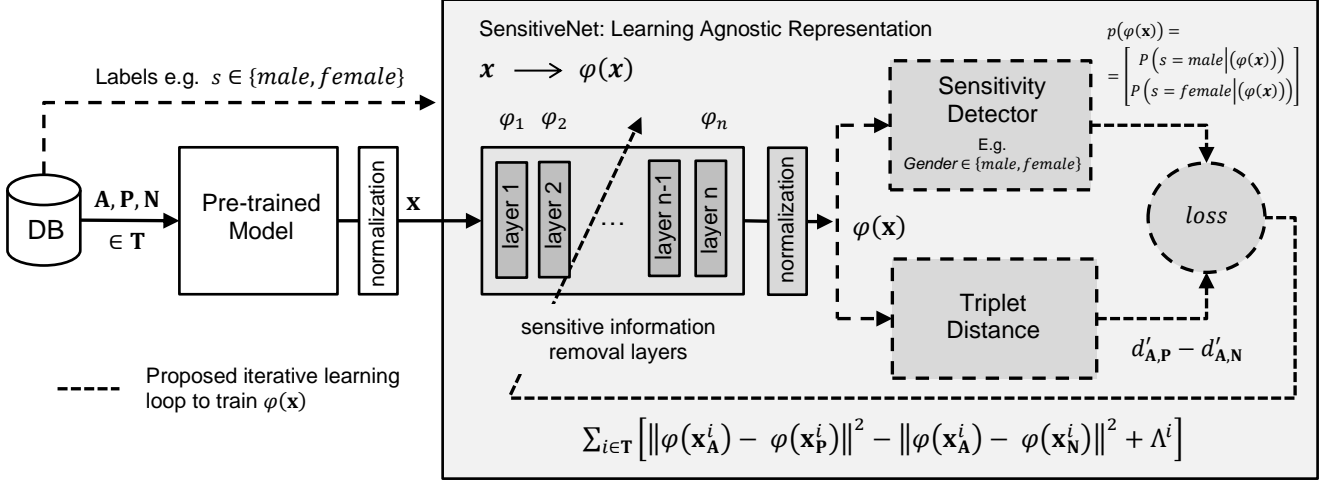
SensitiveNet: Learning Agnostic Representation

$x \longrightarrow \varphi(x)$

$p(\varphi(\mathbf{x})) = $
$= \begin{bmatrix} P\left(s = male \middle| (\varphi(\mathbf{x}))\right) \\ P\left(s = female \middle| (\varphi(\mathbf{x}))\right) \end{bmatrix}$

Labels e.g. $s \in \{male, female\}$

$\varphi_1$ $\varphi_2$ $\varphi_n$

Sensitivity Detector
E.g.
Gender $\in \{male, female\}$

DB

$\mathbf{A}, \mathbf{P}, \mathbf{N}$
$\in \mathbf{T}$

Pre-trained Model

normalization

$\mathbf{x}$

layer 1
layer 2
...
layer n-1
layer n

normalization

$\varphi(\mathbf{x})$

$loss$

Triplet Distance

sensitive information removal layers

$d'_{\mathbf{A},\mathbf{P}} - d'_{\mathbf{A},\mathbf{N}}$

Proposed iterative learning loop to train $\varphi(\mathbf{x})$

$\sum_{i \in \mathbf{T}} \left[ \left\| \varphi(\mathbf{x}_{\mathbf{A}}^i) - \varphi(\mathbf{x}_{\mathbf{P}}^i) \right\|^2 - \left\| \varphi(\mathbf{x}_{\mathbf{A}}^i) - \varphi(\mathbf{x}_{\mathbf{N}}^i) \right\|^2 + \Lambda^i \right]$